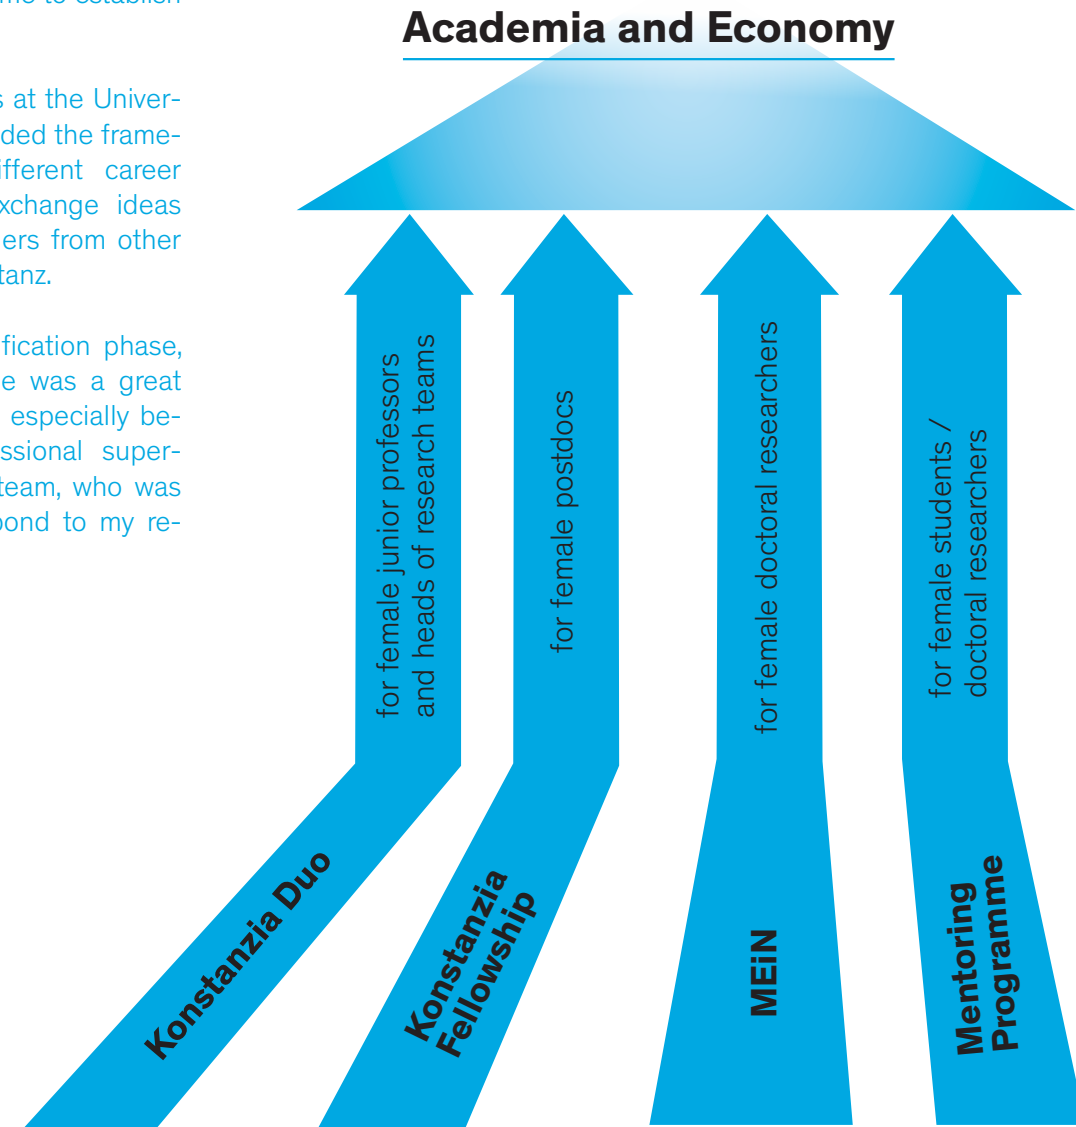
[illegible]me to establish

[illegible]s at the Univer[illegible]ded the frame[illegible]fferent career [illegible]xchange ideas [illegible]ers from other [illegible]tanz.

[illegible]fication phase, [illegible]e was a great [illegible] especially be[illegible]ssional super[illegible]team, who was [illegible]pond to my re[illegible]

Academia and Economy

for female junior professors and heads of research teams

for female postdocs

for female doctoral researchers

for female students / doctoral researchers

Konstanzia Duo

Konstanzia Fellowship

MEiN

Mentoring Programme